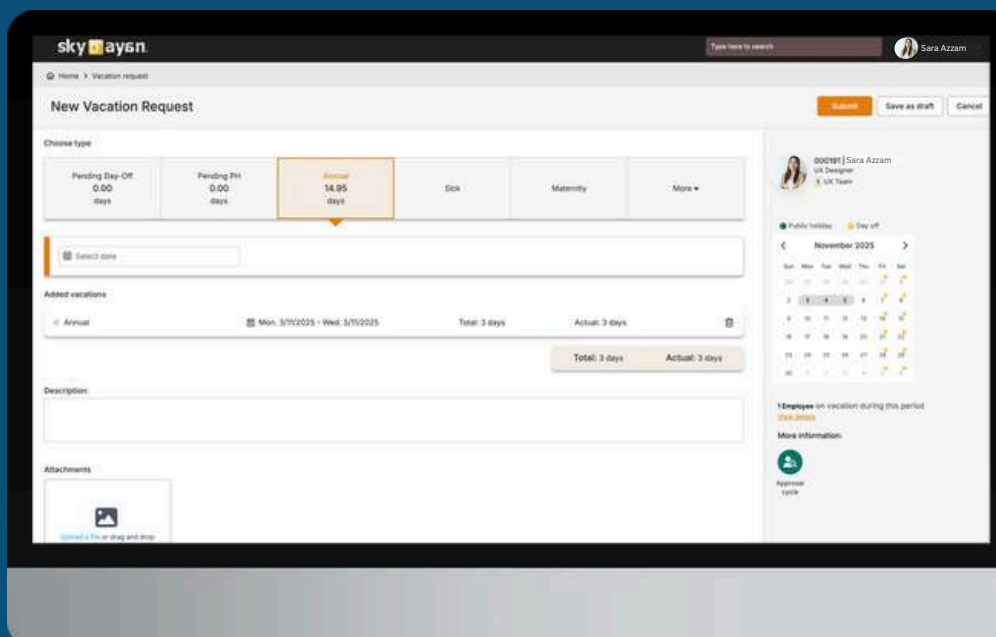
sky ayan

Type here to search

Sara Azzam

Home > Vacation request

New Vacation Request

Submit Save as draft Cancel

Choose type

Pending Day-Off 0.00 days

Pending PH 0.00 days

Annual 14.95 days

Sick

Maternity

More ▾

Select date

Added vacations

Annual

Mon. 3/11/2025 - Wed. 3/11/2025

Total: 3 days

Actual: 3 days

Total: 3 days

Actual: 3 days

Description:

Attachments

Upload a file or drag and drop

000191 | Sara Azzam
UX Designer
UX Team

Public holiday

Day off

November 2025

| Sun | Mon | Tue | Wed | Thu | Fri | Sat |
|---|---|---|---|---|---|---|
| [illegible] | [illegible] | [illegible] | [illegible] | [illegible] | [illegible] | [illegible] |

1 Employee on vacation during this period
View details

More information:

Approval cycle